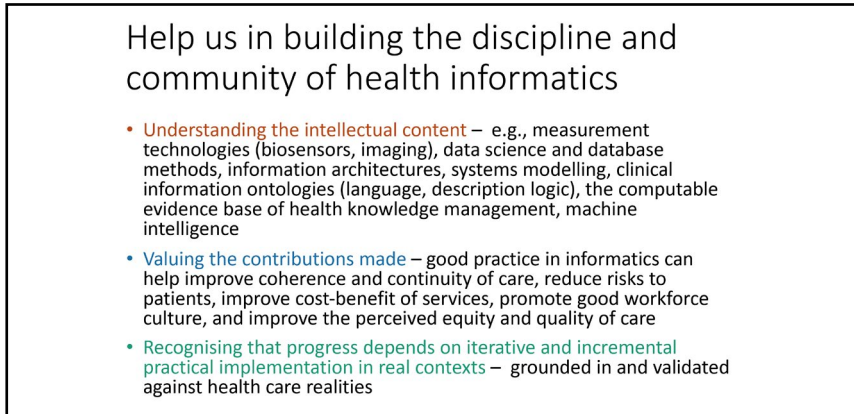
Help us in building the discipline and community of health informatics

• Understanding the intellectual content – e.g., measurement technologies (biosensors, imaging), data science and database methods, information architectures, systems modelling, clinical information ontologies (language, description logic), the computable evidence base of health knowledge management, machine intelligence

• Valuing the contributions made – good practice in informatics can help improve coherence and continuity of care, reduce risks to patients, improve cost-benefit of services, promote good workforce culture, and improve the perceived equity and quality of care

• Recognising that progress depends on iterative and incremental practical implementation in real contexts – grounded in and validated against health care realities